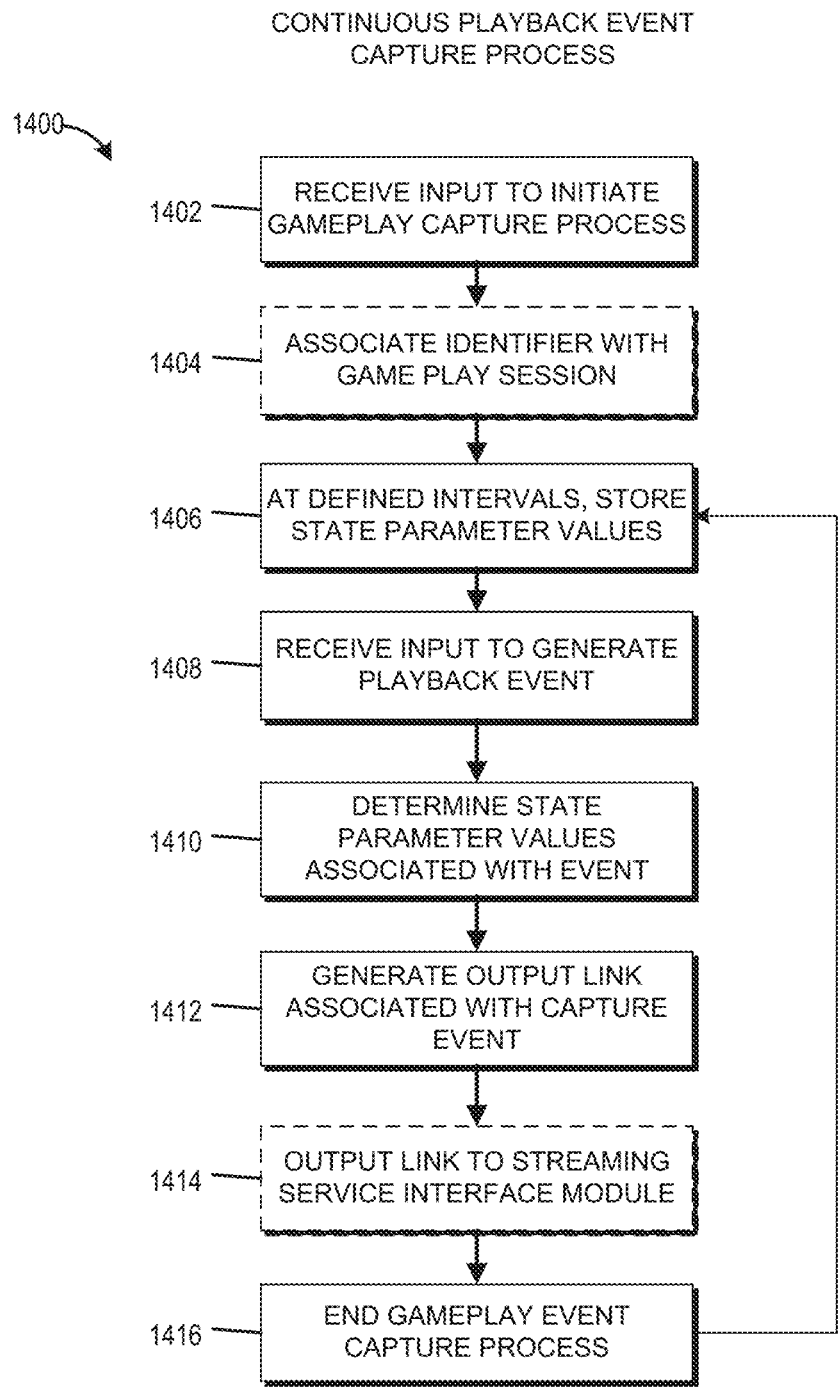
CONTINUOUS PLAYBACK EVENT CAPTURE PROCESS

1400

1402 RECEIVE INPUT TO INITIATE GAMEPLAY CAPTURE PROCESS

1404 ASSOCIATE IDENTIFIER WITH GAME PLAY SESSION

1406 AT DEFINED INTERVALS, STORE STATE PARAMETER VALUES

1408 RECEIVE INPUT TO GENERATE PLAYBACK EVENT

1410 DETERMINE STATE PARAMETER VALUES ASSOCIATED WITH EVENT

1412 GENERATE OUTPUT LINK ASSOCIATED WITH CAPTURE EVENT

1414 OUTPUT LINK TO STREAMING SERVICE INTERFACE MODULE

1416 END GAMEPLAY EVENT CAPTURE PROCESS